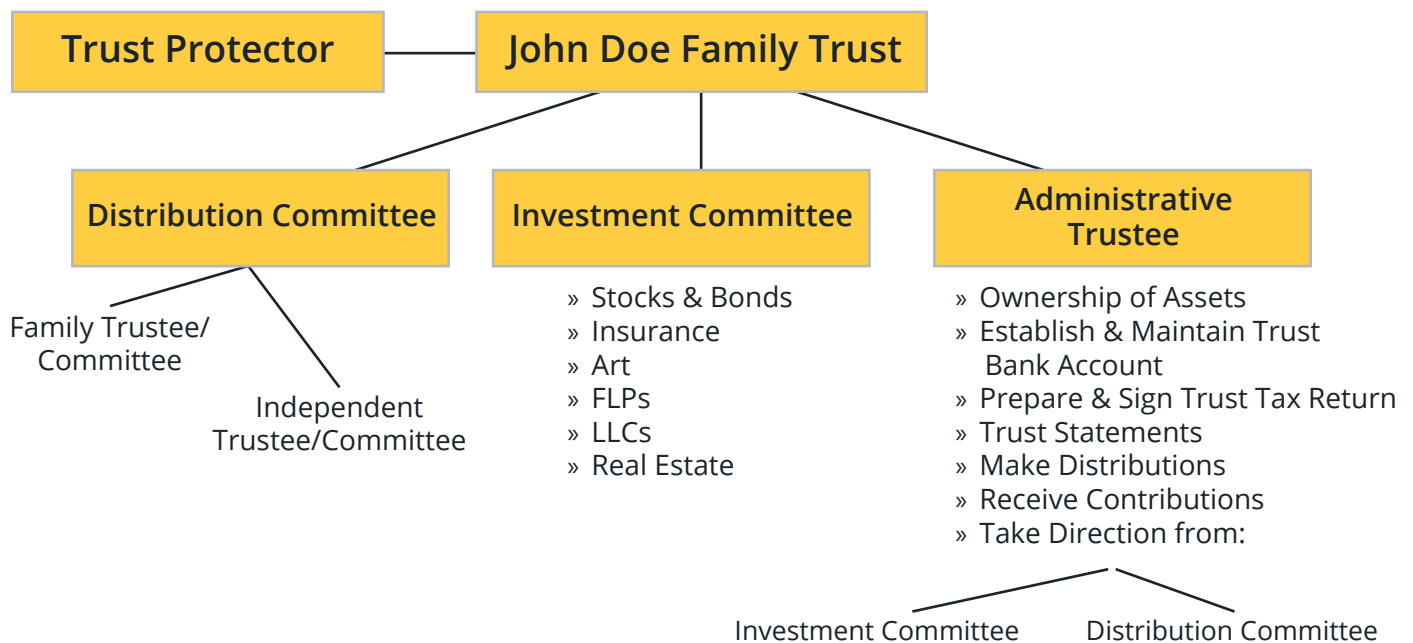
Trust Protector

John Doe Family Trust

Distribution Committee

Family Trustee/ Committee

Independent Trustee/Committee

Investment Committee

» Stocks & Bonds
» Insurance
» Art
» FLPs
» LLCs
» Real Estate

Administrative Trustee

» Ownership of Assets
» Establish & Maintain Trust Bank Account
» Prepare & Sign Trust Tax Return
» Trust Statements
» Make Distributions
» Receive Contributions
» Take Direction from:

Investment Committee

Distribution Committee